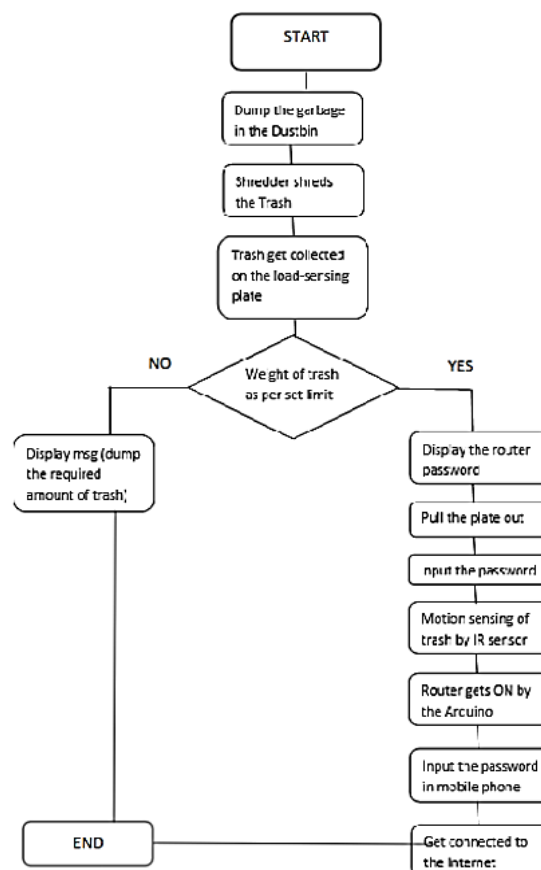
START

Dump the garbage in the Dustbin

Shredder shreds the Trash

Trash get collected on the load-sensing plate

NO

Weght of trash as per set limit

YES

Display msg (dump the required amount of trash)

Display the router password

Pull the plate out

Input the password

Motion sensing of trash by IR sensor

Router gets ON by the Arduino

Input the password in mobile phone

END

Get connected to the Internet